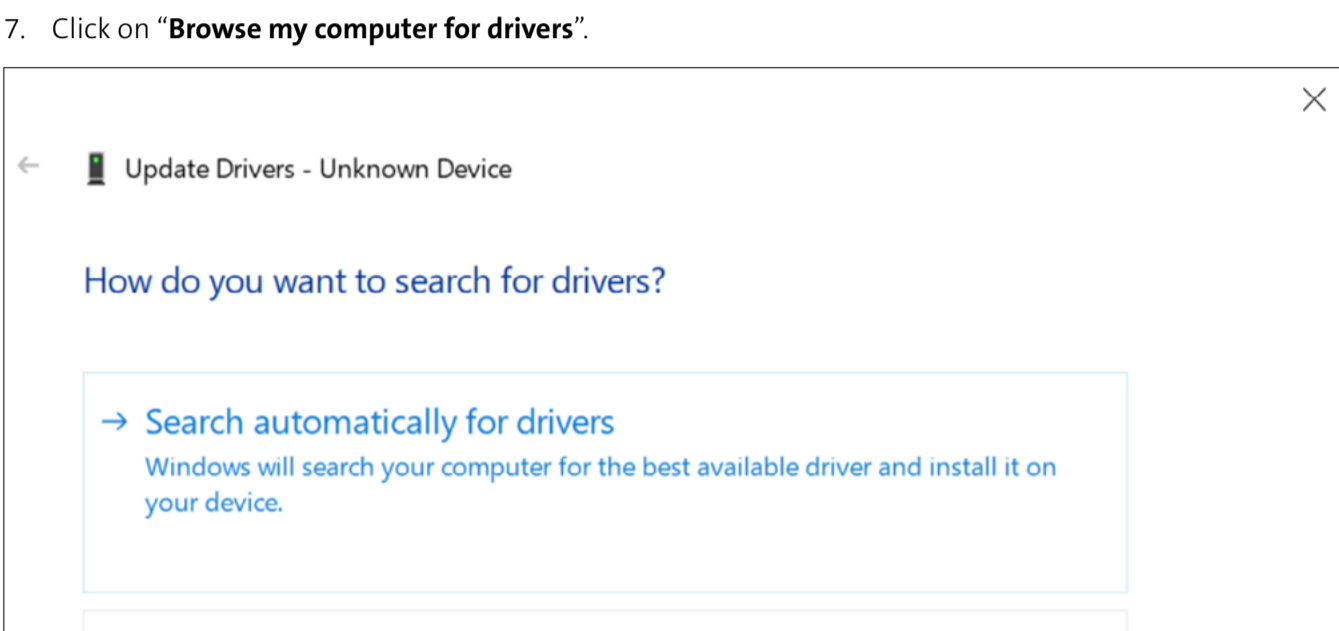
7. Click on "Browse my computer for drivers".

×

← Update Drivers - Unknown Device

How do you want to search for drivers?

→ Search automatically for drivers
Windows will search your computer for the best available driver and install it on your device.